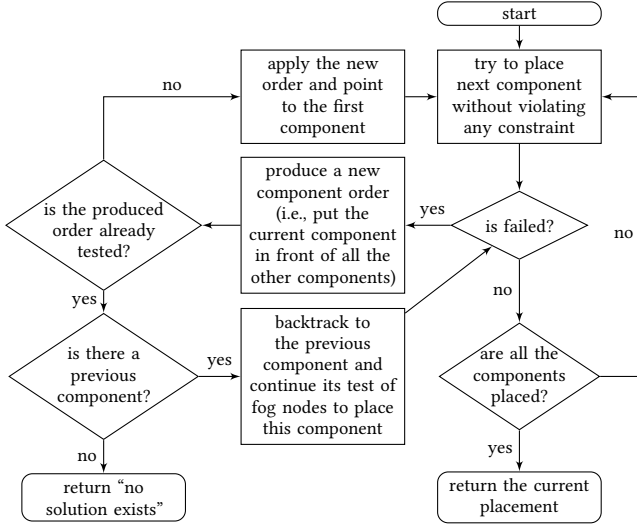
start

no

apply the new order and point to the first component

try to place next component without violating any constraint

produce a new component order (i.e., put the current component in front of all the other components)

is the produced order already tested?

yes

is failed?

no

yes

no

is there a previous component?

yes

backtrack to the previous component and continue its test of fog nodes to place this component

are all the components placed?

no

yes

return "no solution exists"

return the current placement